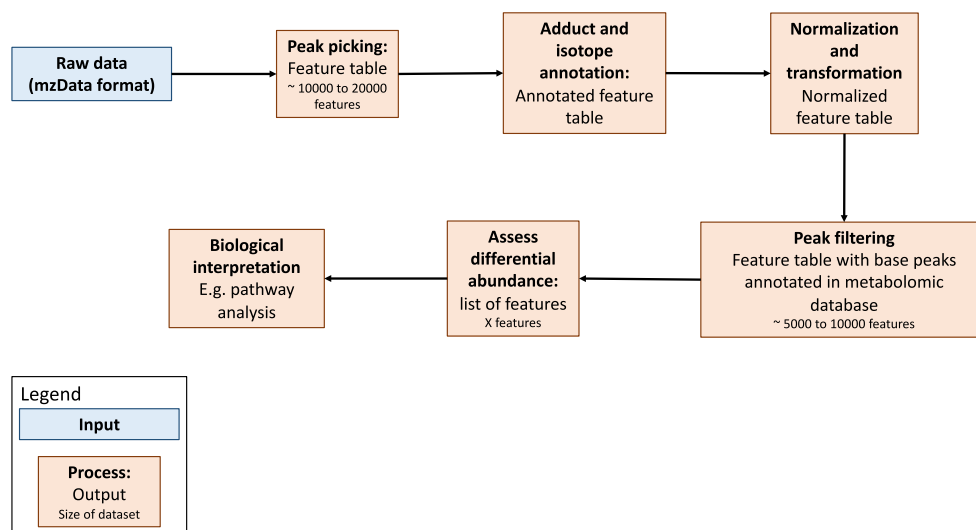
Raw data (mzData format)

Peak picking:
Feature table
~ 10000 to 20000 features

Adduct and isotope annotation:
Annotated feature table

Normalization and transformation
Normalized feature table

Peak filtering
Feature table with base peaks annotated in metabolomic database
~ 5000 to 10000 features

Assess differential abundance:
list of features
X features

Biological interpretation
E.g. pathway analysis

Legend
Input
Process:
Output
Size of dataset